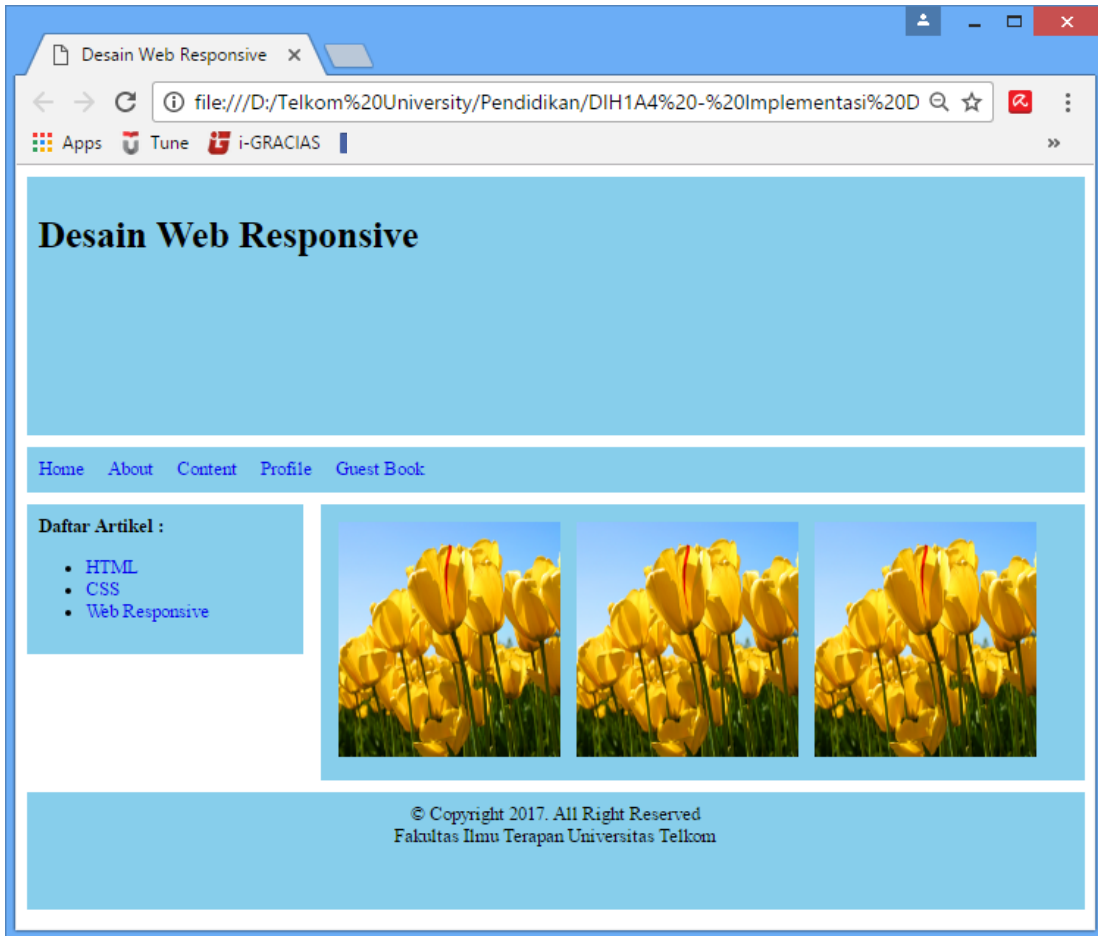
Desain Web Responsive ×

file:///D:/Telkom%20University/Pendidikan/DIH1A4%20-%20Implementasi%20D

Apps Tune i-GRACIAS »

Desain Web Responsive

Home About Content Profile Guest Book

Daftar Artikel :

- HTML
- CSS
- Web Responsive

© Copyright 2017. All Right Reserved
Fakultas Ilmu Terapan Universitas Telkom